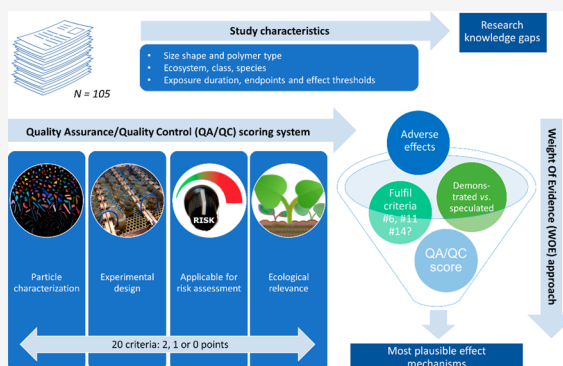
N = 105

Study characteristics

Size shape and polymer type
Ecosystem, class, species
Exposure duration, endpoints and effect thresholds

Research knowledge gaps

Quality Assurance/Quality Control (QA/QC) scoring system

RISK

Particle characterization

Experimental design

Applicable for risk assessment

Ecological relevance

20 criteria: 2, 1 or 0 points

Adverse effects

Fulfil criteria #6, #11 #14?

Demonstrated vs. speculated

QA/QC score

Weight Of Evidence (WOE) approach

Most plausible effect mechanisms